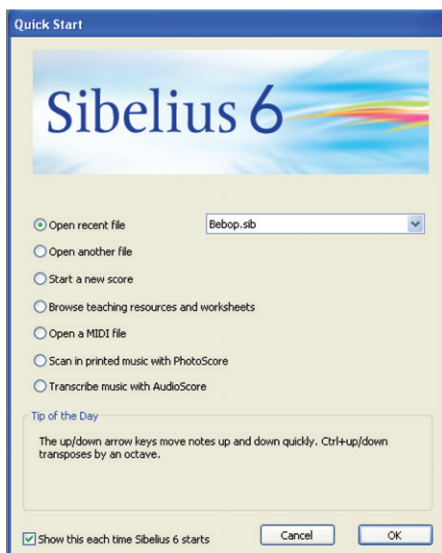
Quick Start

Sibelius 6

Open recent file

Bebop.sib

Open another file

Start a new score

Browse teaching resources and worksheets

Open a MIDI file

Scan in printed music with PhotoScore

Transcribe music with AudioScore

Tip of the Day

The up/down arrow keys move notes up and down quickly. Ctrl+up/down transposes by an octave.

Show this each time Sibelius 6 starts

Cancel

OK